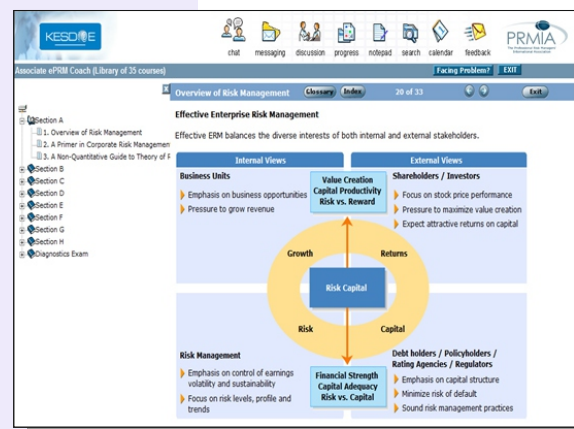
KESDEE

chat messaging discussion progress notepad search calendar feedback

PRMIA
The Professional Risk Managers' International Association

Associate ePRM Coach (Library of 35 courses)

Facing Problem? EXIT

Section A
1. Overview of Risk Management
2. A Primer in Corporate Risk Managemen
3. A Non-Quantitative Guide to Theory of F
Section B
Section C
Section D
Section E
Section F
Section G
Section H
Diagnostics Exam

Overview of Risk Management Glossary Index 20 of 33 Exit

Effective Enterprise Risk Management

Effective ERM balances the diverse interests of both internal and external stakeholders.

Internal Views

External Views

Business Units
Emphasis on business opportunities
Pressure to grow revenue

Value Creation
Capital Productivity
Risk vs. Reward

Shareholders / Investors
Focus on stock price performance
Pressure to maximize value creation
Expect attractive returns on capital

Growth

Returns

Risk Capital

Risk

Capital

Risk Management
Emphasis on control of earnings volatility and sustainability
Focus on risk levels, profile and trends

Financial Strength
Capital Adequacy
Risk vs. Capital

Debt holders / Policyholders / Rating Agencies / Regulators
Emphasis on capital structure
Minimize risk of default
Sound risk management practices